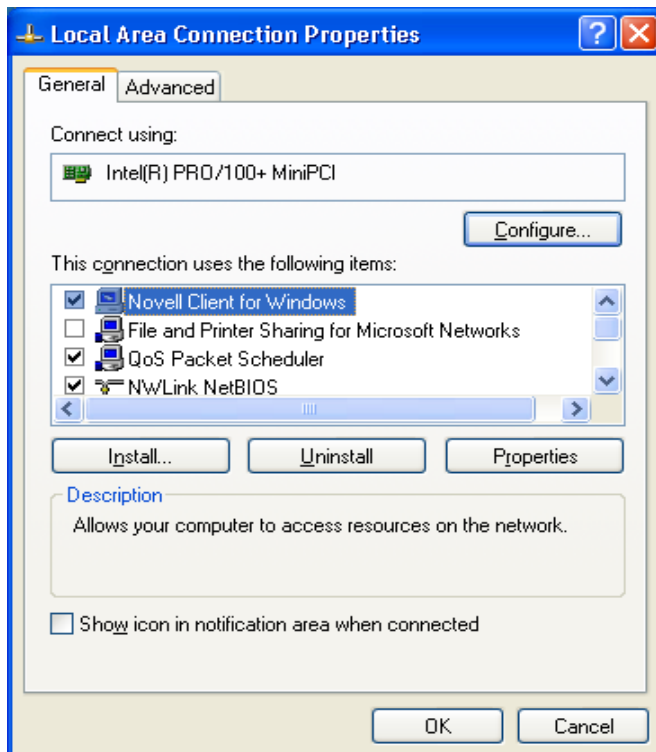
Local Area Connection Properties

?

General

Advanced

Connect using:

Intel(R) PRO/100+ MiniPCI

Configure...

This connection uses the following items:

Novell Client for Windows

File and Printer Sharing for Microsoft Networks

QoS Packet Scheduler

NWLink NetBIOS

Install...

Uninstall

Properties

Description

Allows your computer to access resources on the network.

Show icon in notification area when connected

OK

Cancel